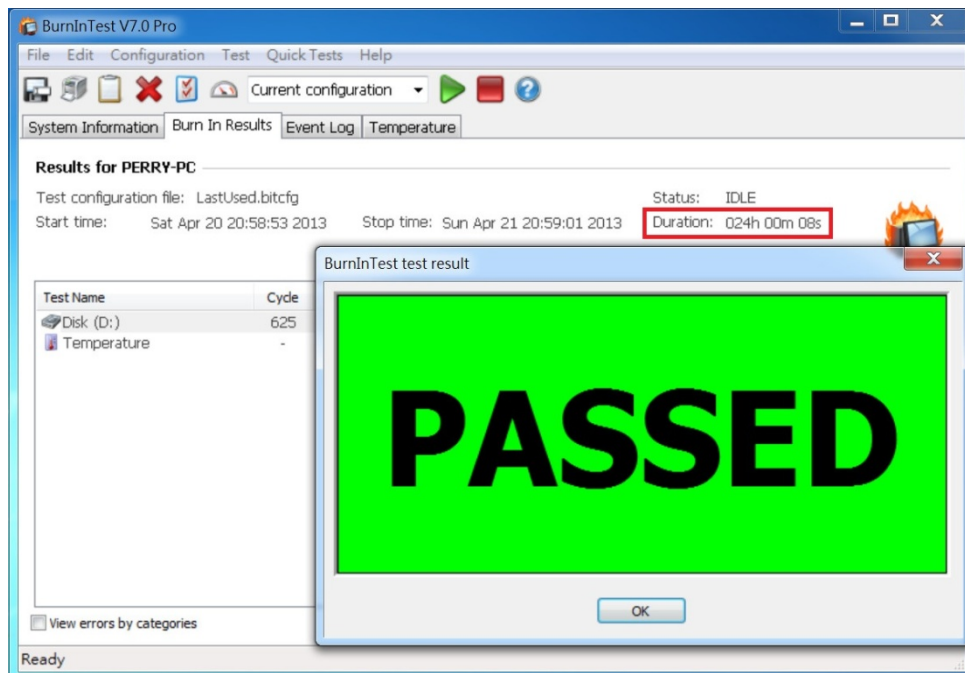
BurnInTest V7.0 Pro

File Edit Configuration Test Quick Tests Help

Current configuration

System Information | Burn In Results | Event Log | Temperature

Results for PERRY-PC

Test configuration file: LastUsed.bitcfg
Status: IDLE
Start time: Sat Apr 20 20:58:53 2013
Stop time: Sun Apr 21 20:59:01 2013
Duration: 024h 00m 08s

| Test Name | Cycle |
|---|---|
| Disk (D:) | 625 |
| Temperature | - |

View errors by categories

Ready

BurnInTest test result

PASSED

OK